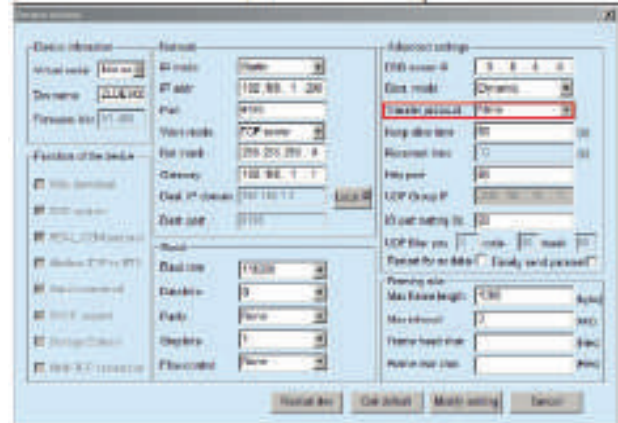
Device settings

Device information
Virtual serial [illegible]
Dev name
Firmware Ver

Function of the device
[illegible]
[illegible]
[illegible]
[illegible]
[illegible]
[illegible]
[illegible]
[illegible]

Network
IP mode Static
IP addr 192.168. 1 .200
Port 8080
Work mode TCP server
Net mask 255.255.255. 0
Gateway 192.168. 1 . 1
Dest IP /domain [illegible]
Dest port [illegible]

Serial
Baud rate 115200
Data bits 8
Parity None
Stop bits 1
Flow control None

Advanced settings
DNS server IP 8 . 8 . 4 . 4
Disc. mode Dynamic
Transfer protocol None
Keep alive time 60
Reconnect time 12
Http port 80
UDP Group IP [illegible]
IO port setting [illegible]
UDP filter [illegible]
Restart for no data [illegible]

Framing rule
Max frame length 1300 Bytes
Max interval 3 ms
Frame head char Hex
Frame end char Hex

Restart dev Get default Modify setting Cancel